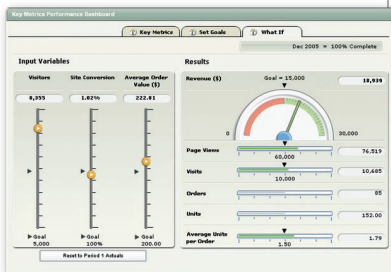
Key Metrics Performance Dashboard

Key Metrics

Set Goals

What If

Dec 2005 = 100% Complete

Input Variables

| Visitors | Site Conversion | Average Order Value ($) |
|---|---|---|
| 8,955 | 1.02% | 222.01 |
| Goal 5,000 | Goal 100% | Goal 200.00 |

Reset to Period 1 Actuals

Results

Revenue ($)

Goal = 15,000

18,939

0

30,000

Page Views

60,000

76,519

Visits

10,000

10,685

Orders

95

Units

152.00

Average Units per Order

1.50

1.79